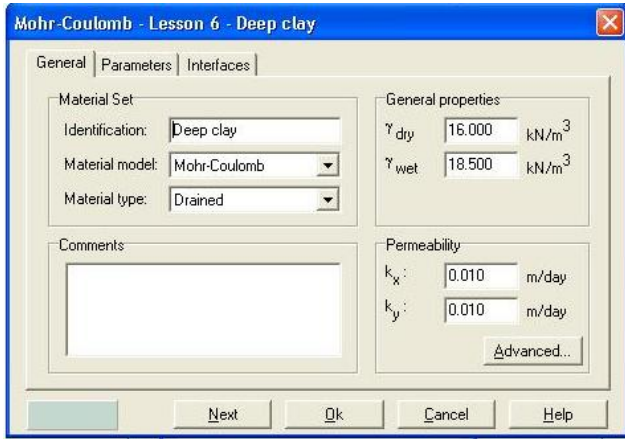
Mohr-Coulomb - Lesson 6 - Deep clay

General | Parameters | Interfaces

Material Set

Identification: Deep clay

Material model: Mohr-Coulomb

Material type: Drained

General properties

$\gamma_{dry}$ 16.000 kN/m$^3$

$\gamma_{wet}$ 18.500 kN/m$^3$

Comments

Permeability

$k_x$ : 0.010 m/day

$k_y$ : 0.010 m/day

Advanced...

Next Ok Cancel Help